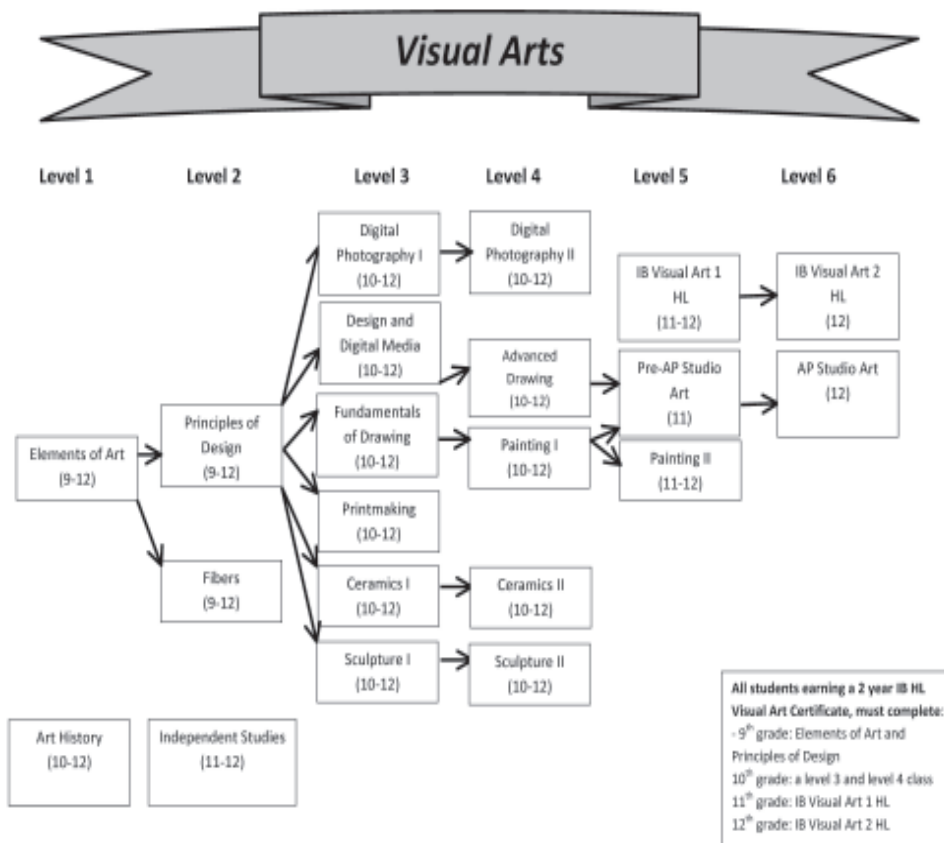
Visual Arts

Level 1

Level 2

Level 3

Level 4

Level 5

Level 6

Digital Photography I (10-12)

Digital Photography II (10-12)

IB Visual Art 1 HL (11-12)

IB Visual Art 2 HL (12)

Design and Digital Media (10-12)

Advanced Drawing (10-12)

Pre-AP Studio Art (11)

AP Studio Art (12)

Fundamentals of Drawing (10-12)

Principles of Design (9-12)

Elements of Art (9-12)

Painting I (10-12)

Painting II (11-12)

Printmaking (10-12)

Fibers (9-12)

Ceramics I (10-12)

Ceramics II (10-12)

Sculpture I (10-12)

Sculpture II (10-12)

Art History (10-12)

Independent Studies (11-12)

All students earning a 2 year IB HL Visual Art Certificate, must complete:
- $9^{th}$ grade: Elements of Art and Principles of Design
$10^{th}$ grade: a level 3 and level 4 class
$11^{th}$ grade: IB Visual Art 1 HL
$12^{th}$ grade: IB Visual Art 2 HL